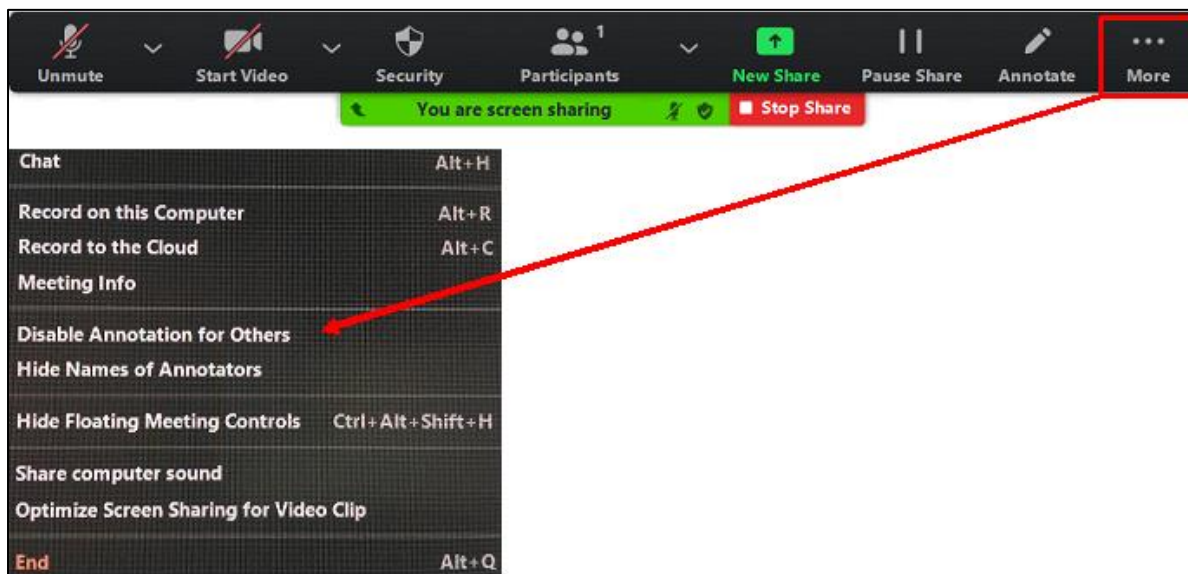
Unmute Start Video Security Participants 1 New Share Pause Share Annotate More

You are screen sharing Stop Share

Chat Alt+H

Record on this Computer Alt+R
Record to the Cloud Alt+C
Meeting Info

Disable Annotation for Others
Hide Names of Annotators

Hide Floating Meeting Controls Ctrl+Alt+Shift+H

Share computer sound
Optimize Screen Sharing for Video Clip

End Alt+Q